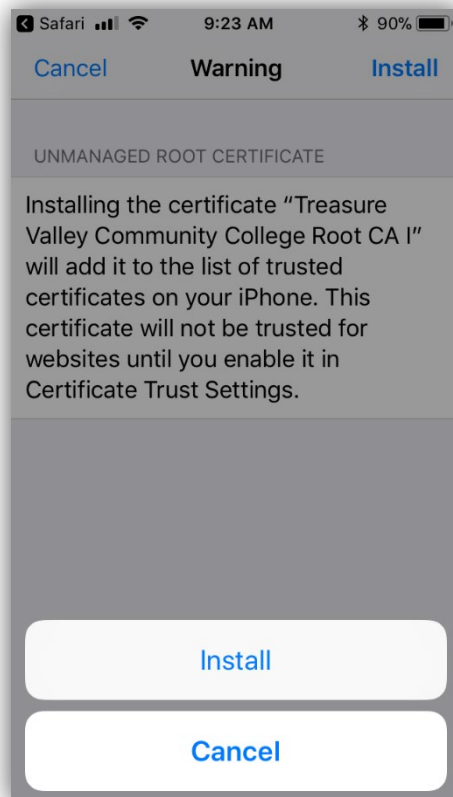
Safari 9:23 AM 90%

Cancel Warning Install

UNMANAGED ROOT CERTIFICATE

Installing the certificate "Treasure Valley Community College Root CA I" will add it to the list of trusted certificates on your iPhone. This certificate will not be trusted for websites until you enable it in Certificate Trust Settings.

Install

Cancel